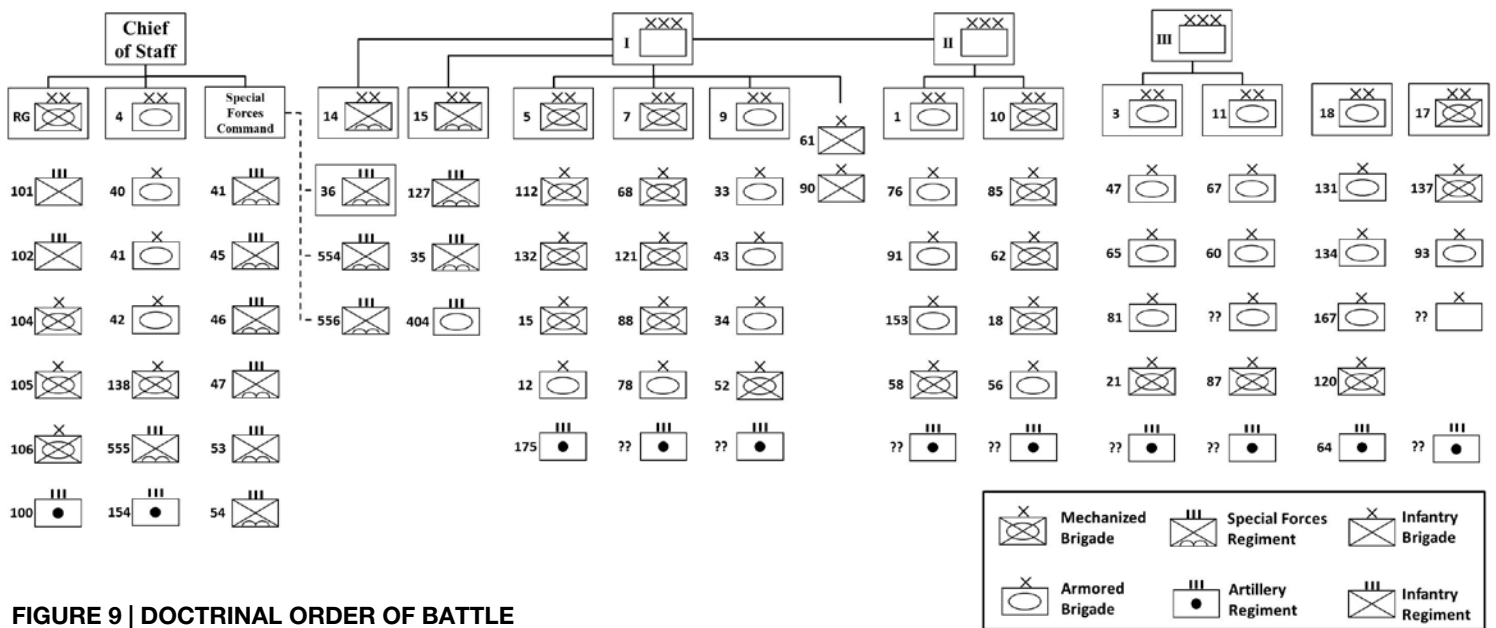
Chief of Staff

XXX I

XXX II

XXX III

XX RG

XX 4

Special Forces Command

XX 14

XX 15

XX 5

XX 7

XX 9

X 61

XX 1

XX 10

XX 3

XX 11

XX 18

XX 17

III 101
III 102
X 104
X 105
X 106
III 100

X 40
X 41
X 42
X 138
III 555
III 154

III 41
III 45
III 46
III 47
III 53
III 54

III 36
III 554
III 556

III 127
III 35
III 404

X 112
X 132
X 15
X 12
III 175

X 68
X 121
X 88
X 78
III ??

X 33
X 43
X 34
X 52
III ??

X 90

X 76
X 91
X 153
X 58
III ??

X 85
X 62
X 18
X 56
III ??

X 47
X 65
X 81
X 21
III ??

X 67
X 60
X ??
X 87
III ??

X 131
X 134
X 167
X 120
III 64

X 137
X 93
X ??
III ??

Mechanized Brigade
Special Forces Regiment
Infantry Brigade
Armored Brigade
Artillery Regiment
Infantry Regiment

FIGURE 9 | DOCTRINAL ORDER OF BATTLE